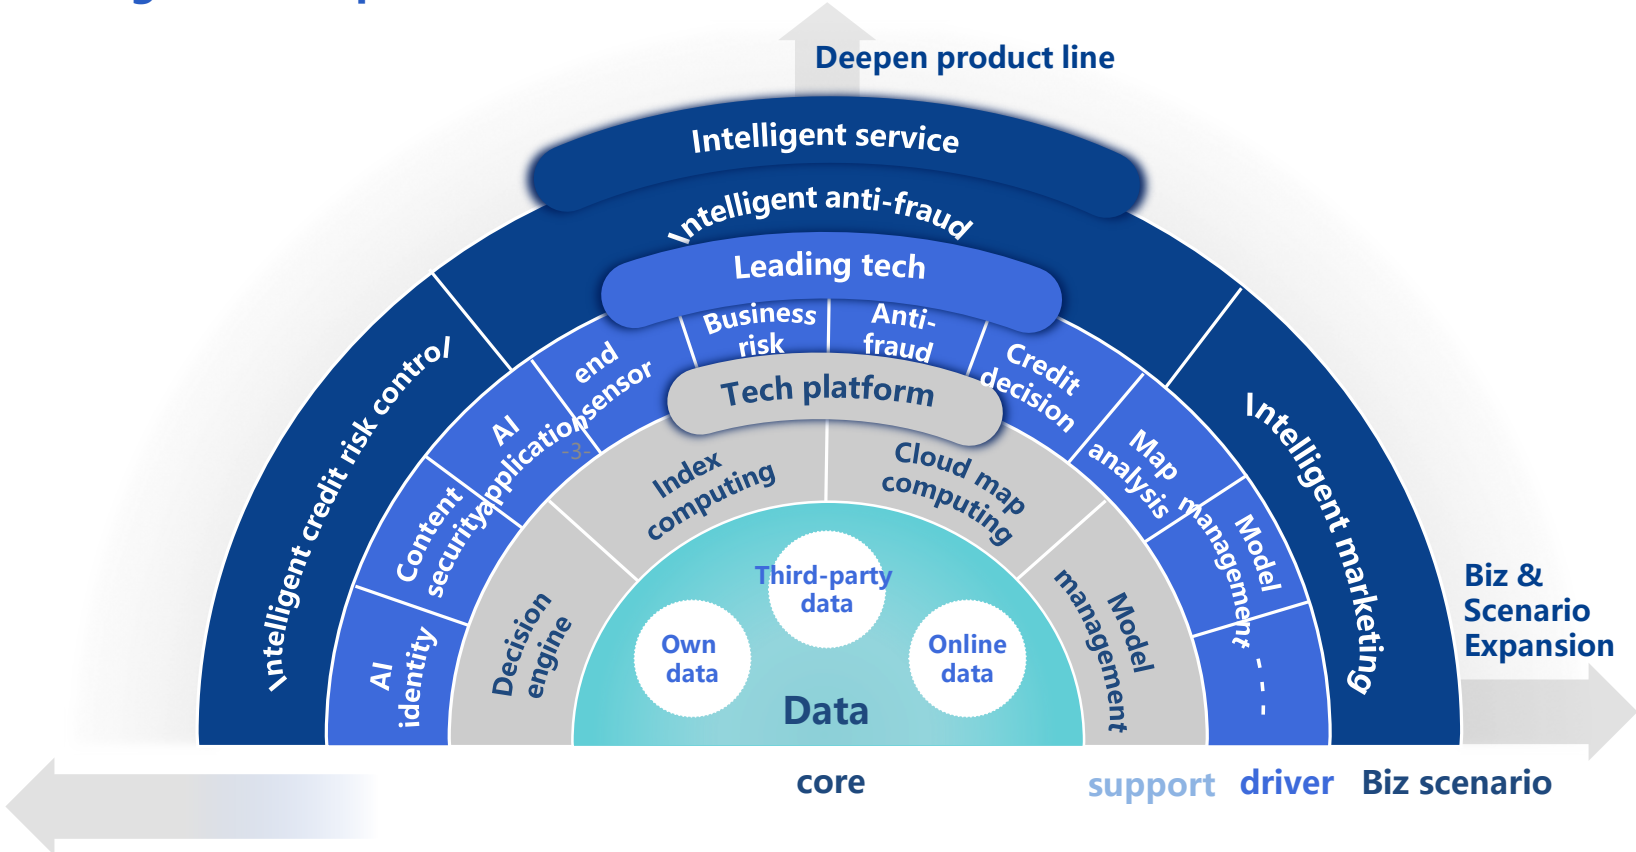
Deepen product line

Intelligent service

Intelligent anti-fraud

Leading tech

Intelligent credit risk control

Intelligent marketing

end sensor

AI application

Content security

AI identity

Business risk

Anti-fraud

Credit decision

Map analysis

Model management

Model management

- - -

Tech platform

Index computing

Cloud map computing

Decision engine

Third-party data

Own data

Online data

Data

-3-

Biz & Scenario Expansion

core

support

driver

Biz scenario